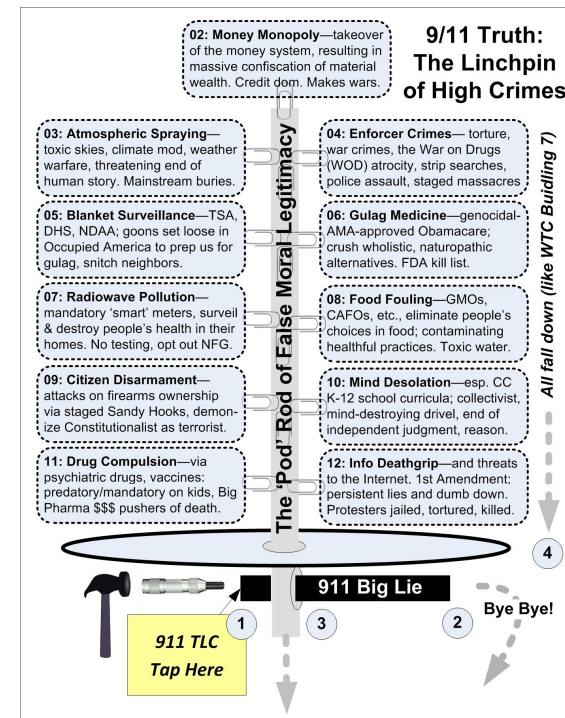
9/11 Truth: The Linchpin of High Crimes

02: Money Monopoly—takeover of the money system, resulting in massive confiscation of material wealth. Credit dom. Makes wars.

The 'Pod' Rod of False Moral Legitimacy

03: Atmospheric Spraying—toxic skies, climate mod, weather warfare, threatening end of human story. Mainstream buries.

04: Enforcer Crimes— torture, war crimes, the War on Drugs (WOD) atrocity, strip searches, police assault, staged massacres

05: Blanket Surveillance—TSA, DHS, NDAA; goons set loose in Occupied America to prep us for gulag, snitch neighbors.

06: Gulag Medicine—genocidal-AMA-approved Obamacare; crush wholistic, naturopathic alternatives. FDA kill list.

07: Radiowave Pollution—mandatory 'smart' meters, surveil & destroy people's health in their homes. No testing, opt out NFG.

08: Food Fouling—GMOs, CAFOs, etc., eliminate people's choices in food; contaminating healthful practices. Toxic water.

09: Citizen Disarmament—attacks on firearms ownership via staged Sandy Hooks, demonize Constitutionalist as terrorist.

10: Mind Desolation—esp. CC K-12 school curricula; collectivist, mind-destroying drivel, end of independent judgment, reason.

11: Drug Compulsion—via psychiatric drugs, vaccines: predatory/mandatory on kids, Big Pharma $$$ pushers of death.

12: Info Deathgrip—and threats to the Internet. 1st Amendment: persistent lies and dumb down. Protesters jailed, tortured, killed.

All fall down (like WTC Building 7)

4

911 Big Lie

1

3

2

Bye Bye!

911 TLC Tap Here